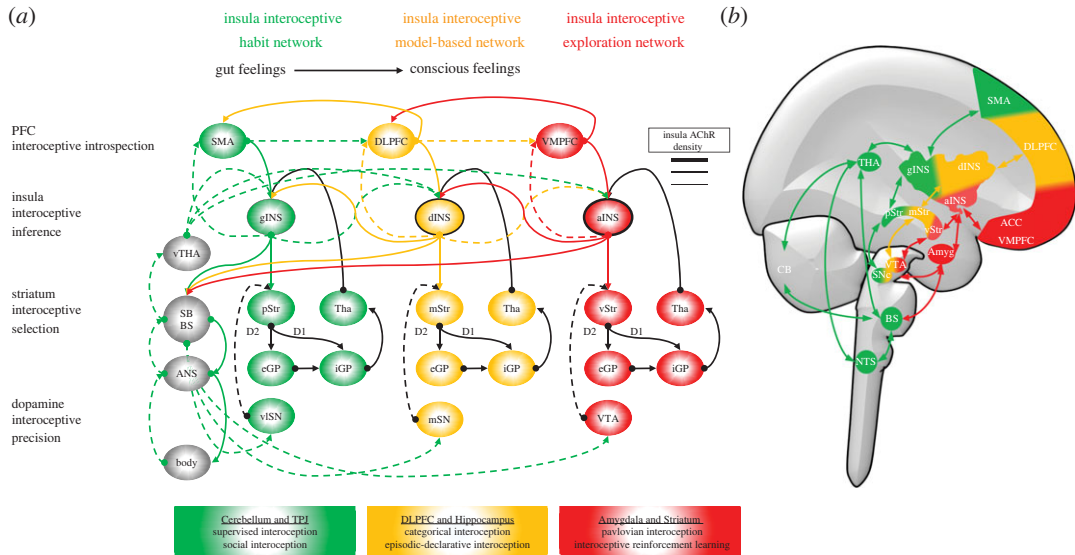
(a)

insula interoceptive habit network

insula interoceptive model-based network

insula interoceptive exploration network

gut feelings → conscious feelings

PFC interoceptive introspection

insula interoceptive inference

striatum interoceptive selection

dopamine interoceptive precision

SMA
DLPFC
VMPFC

insula AChR density

vTHA
gINS
dINS
aINS

SB BS
pStr
Tha
mStr
Tha
vStr
Tha

D2 D1
D2 D1
D2 D1

ANS
eGP
iGP
eGP
iGP
eGP
iGP

vlSN
mSN
VTA

body

Cerebellum and TPJ
supervised interoception
social interoception

DLPFC and Hippocampus
categorical interoception
episodic-declarative interoception

Amygdala and Striatum
pavlovian interoception
interoceptive reinforcement learning

(b)

SMA
DLPFC
THA
gINS
dINS
aINS
pStr
mStr
vStr
ACC
VMPFC
CB
SNc
VTA
Amyg
BS
NTS